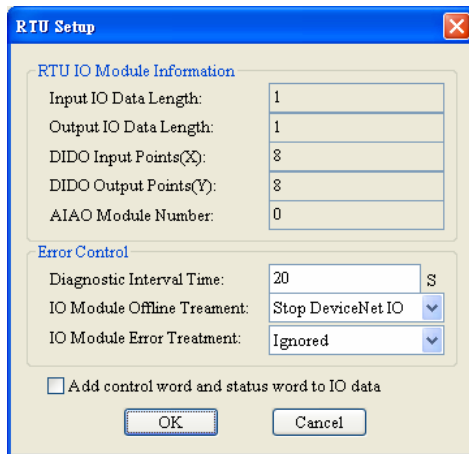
RTU Setup

RTU IO Module Information

Input IO Data Length: 1

Output IO Data Length: 1

DIDO Input Points(X): 8

DIDO Output Points(Y): 8

AIAO Module Number: 0

Error Control

Diagnostic Interval Time: 20 S

IO Module Offline Treament: Stop DeviceNet IO

IO Module Error Treatment: Ignored

Add control word and status word to IO data

OK

Cancel